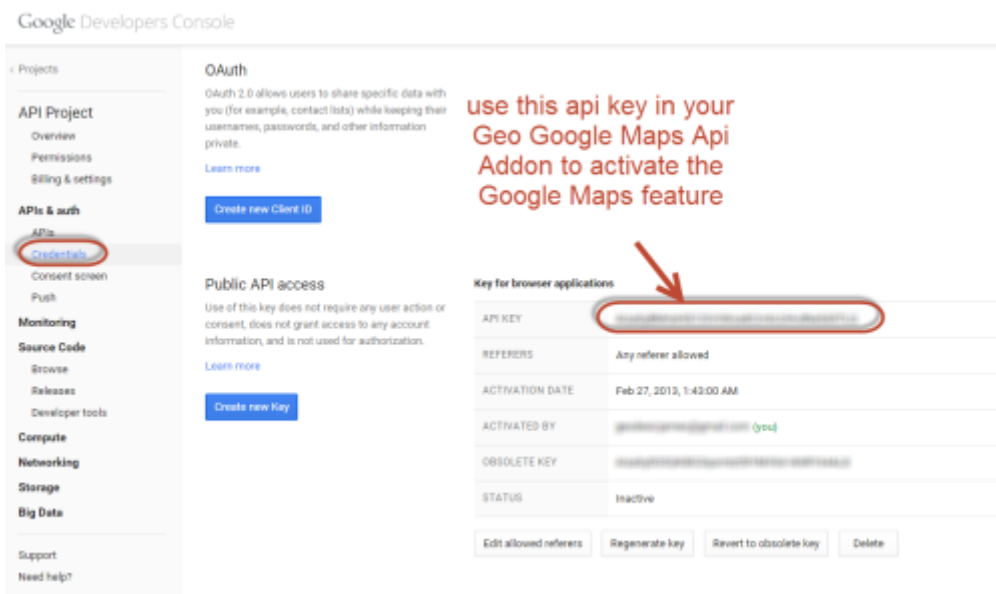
Google Developers Console

‹ Projects

API Project

Overview

Permissions

Billing & settings

APIs & auth

APIs

Credentials

Consent screen

Push

Monitoring

Source Code

Browse

Releases

Developer tools

Compute

Networking

Storage

Big Data

Support

Need help?

OAuth

OAuth 2.0 allows users to share specific data with you (for example, contact lists) while keeping their usernames, passwords, and other information private.

Learn more

Create new Client ID

use this api key in your Geo Google Maps Api Addon to activate the Google Maps feature

Public API access

Use of this key does not require any user action or consent, does not grant access to any account information, and is not used for authorization.

Learn more

Create new Key

Key for browser applications

| API KEY | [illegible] |
|---|---|
| REFERERS | Any referer allowed |
| ACTIVATION DATE | Feb 27, 2013, 1:43:00 AM |
| ACTIVATED BY | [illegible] (you) |
| OBSOLETE KEY | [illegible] |
| STATUS | Inactive |

Edit allowed referers

Regenerate key

Revert to obsolete key

Delete